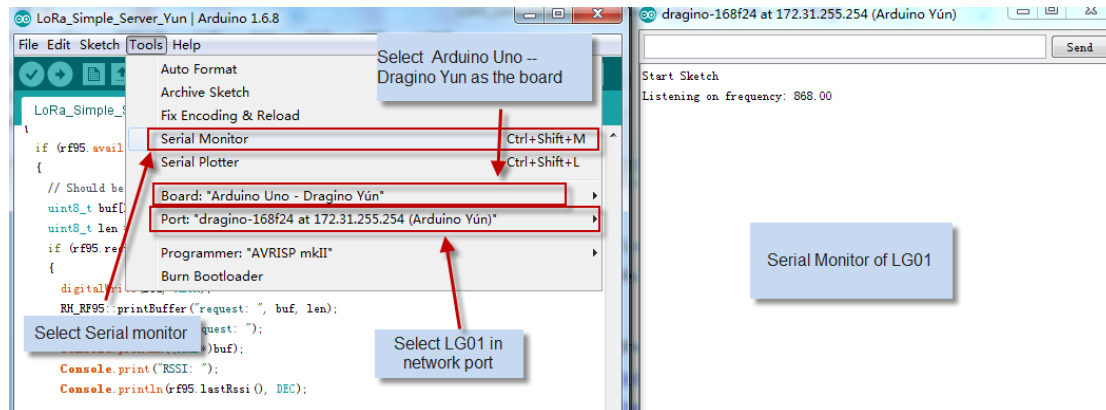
LoRa_Simple_Server_Yun | Arduino 1.6.8

File Edit Sketch Tools Help

LoRa_Simple_S

Auto Format
Archive Sketch
Fix Encoding & Reload
Serial Monitor Ctrl+Shift+M
Serial Plotter Ctrl+Shift+L
Board: "Arduino Uno - Dragino Yún"
Port: "dragino-168f24 at 172.31.255.254 (Arduino Yún)"
Programmer: "AVRISP mkII"
Burn Bootloader

Select Arduino Uno -- Dragino Yun as the board

if (rf95.avail
{
// Should be
uint8_t buf[
uint8_t len
if (rf95.re
{
digitalW
RH_RF95::printBuffer("request: ", buf, len);
quest: ");
*)buf);
Console.print("RSSI: ");
Console.println(rf95.lastRssi(), DEC);

Select Serial monitor

Select LG01 in network port

dragino-168f24 at 172.31.255.254 (Arduino Yún)

Send

Start Sketch
Listening on frequency: 868.00

Serial Monitor of LG01